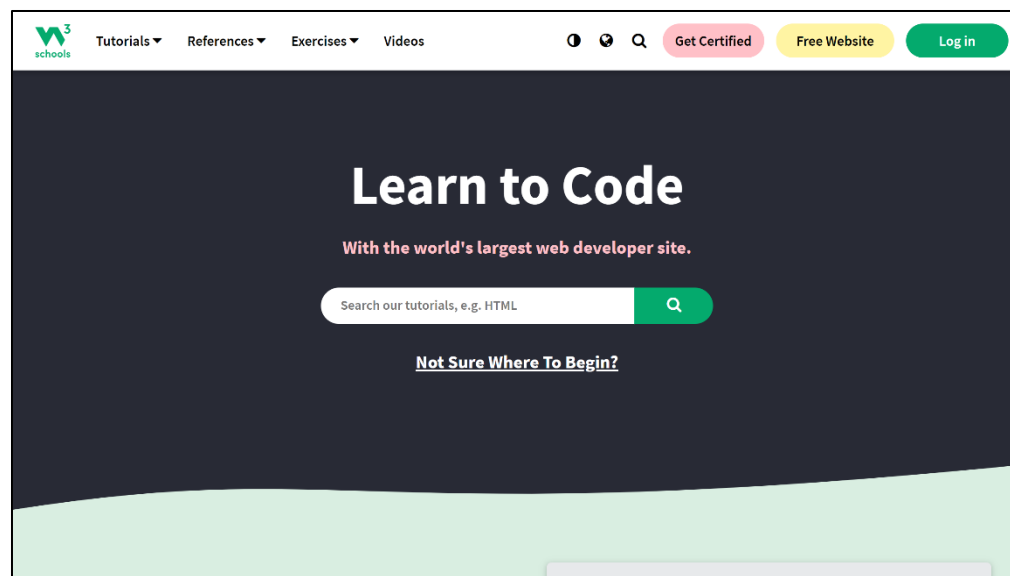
W3 schools

Tutorials ▾ References ▾ Exercises ▾ Videos

Get Certified Free Website Log in

Learn to Code

With the world's largest web developer site.

Search our tutorials, e.g. HTML

Not Sure Where To Begin?